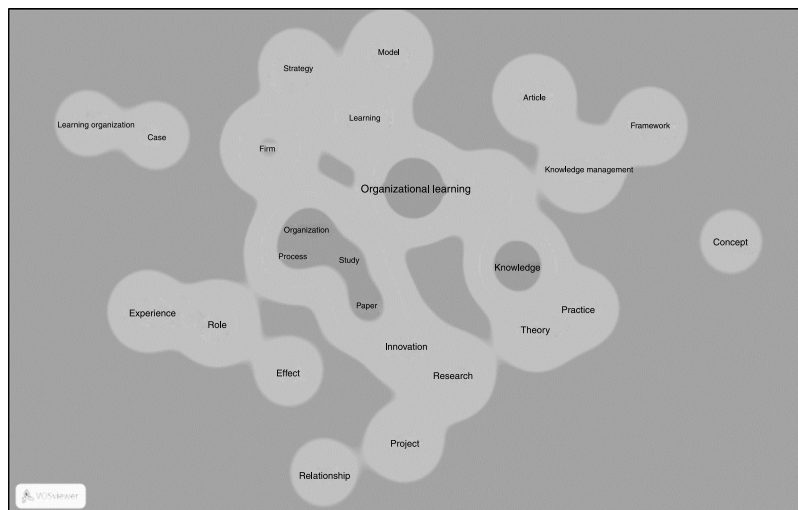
Model
Strategy
Learning organization
Case
Learning
Article
Framework
Firm
Knowledge management
Organizational learning
Concept
Organization
Process
Study
Knowledge
Paper
Practice
Experience
Role
Theory
Innovation
Effect
Research
Project
Relationship
VOSviewer